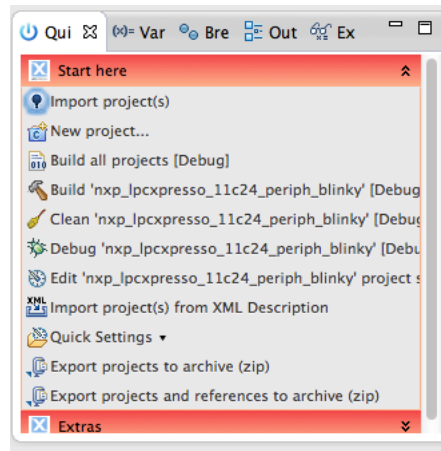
Qui (x)= Var Bre Out Ex

Start here

Import project(s)

New project...

Build all projects [Debug]

Build 'nxp_lpcxpresso_11c24_periph_blinky' [Debug

Clean 'nxp_lpcxpresso_11c24_periph_blinky' [Debug

Debug 'nxp_lpcxpresso_11c24_periph_blinky' [Debu

Edit 'nxp_lpcxpresso_11c24_periph_blinky' project s

XML Import project(s) from XML Description

Quick Settings ▾

Export projects to archive (zip)

Export projects and references to archive (zip)

Extras